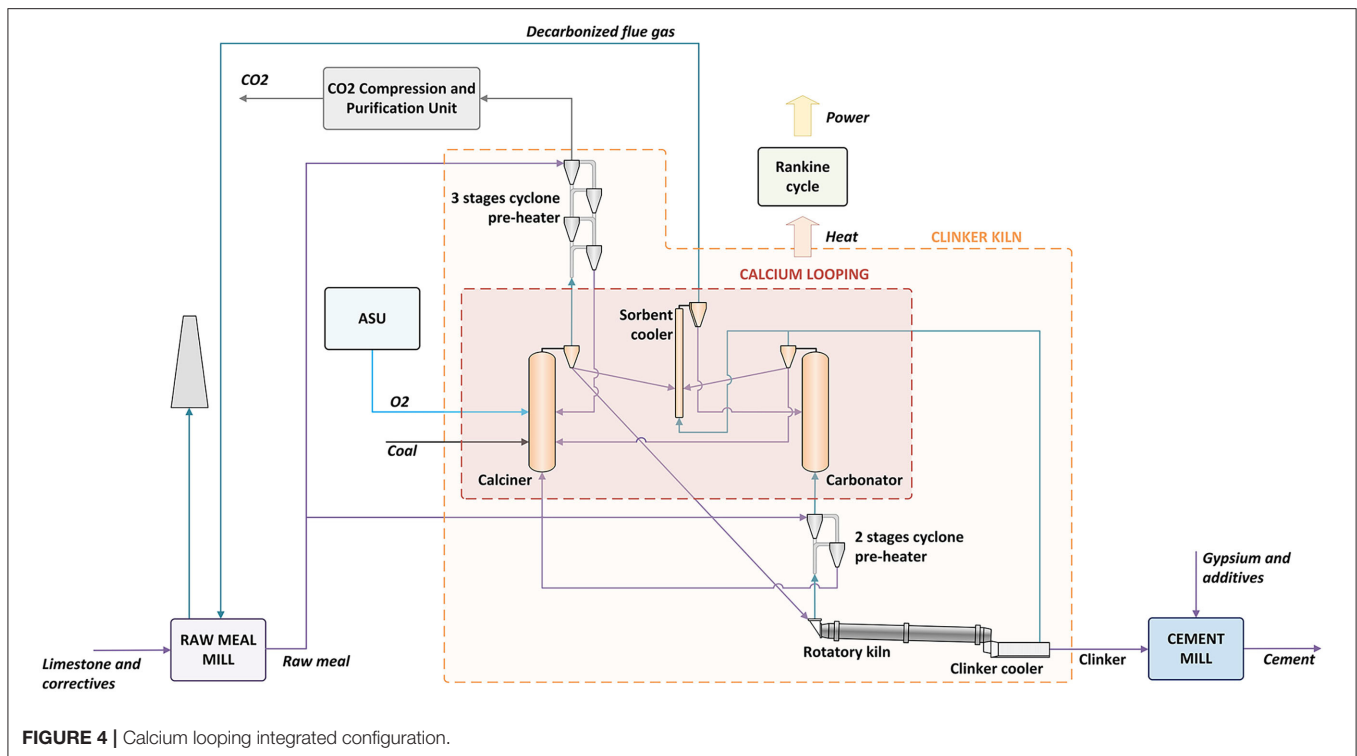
Decarbonized flue gas

CO2

CO2 Compression and Purification Unit

Power

Rankine cycle

3 stages cyclone pre-heater

Heat

CLINKER KILN

CALCIUM LOOPING

ASU

Sorbent cooler

O2

Coal

Calciner

Carbonator

2 stages cyclone pre-heater

Gypsium and additives

RAW MEAL MILL

Limestone and correctives

Raw meal

Rotatory kiln

Clinker cooler

Clinker

CEMENT MILL

Cement

**FIGURE 4 |** Calcium looping integrated configuration.